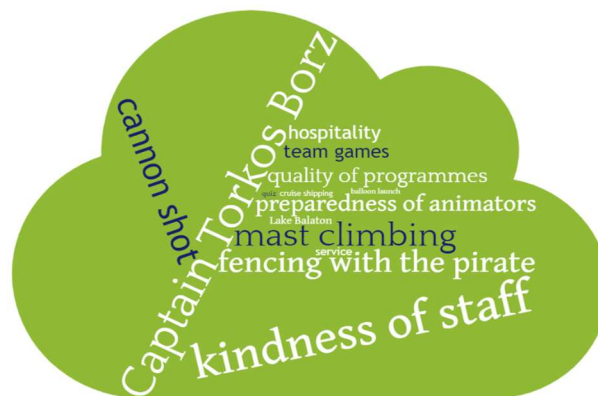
Captain Torkos Borz
cannon shot
hospitality
team games
quality of programmes
quiz cruise shipping balloon launch
preparedness of animators
Lake Balaton
mast climbing
service
fencing with the pirate
kindness of staff